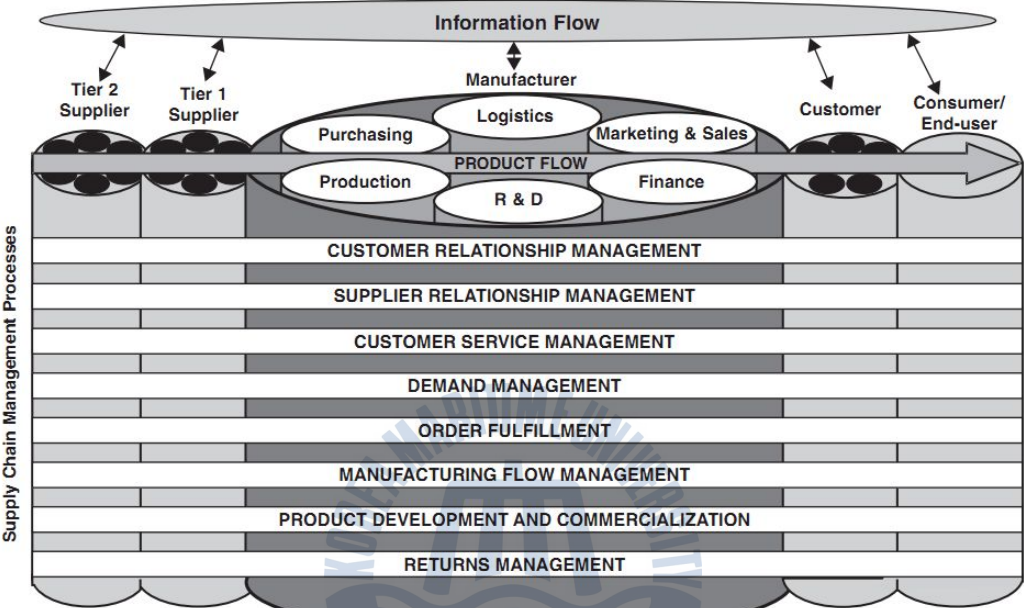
Information Flow

Tier 2 Supplier

Tier 1 Supplier

Manufacturer

Logistics

Purchasing

Marketing & Sales

Customer

Consumer/ End-user

PRODUCT FLOW

Production

R & D

Finance

Supply Chain Management Processes

CUSTOMER RELATIONSHIP MANAGEMENT

SUPPLIER RELATIONSHIP MANAGEMENT

CUSTOMER SERVICE MANAGEMENT

DEMAND MANAGEMENT

ORDER FULFILLMENT

MANUFACTURING FLOW MANAGEMENT

PRODUCT DEVELOPMENT AND COMMERCIALIZATION

RETURNS MANAGEMENT